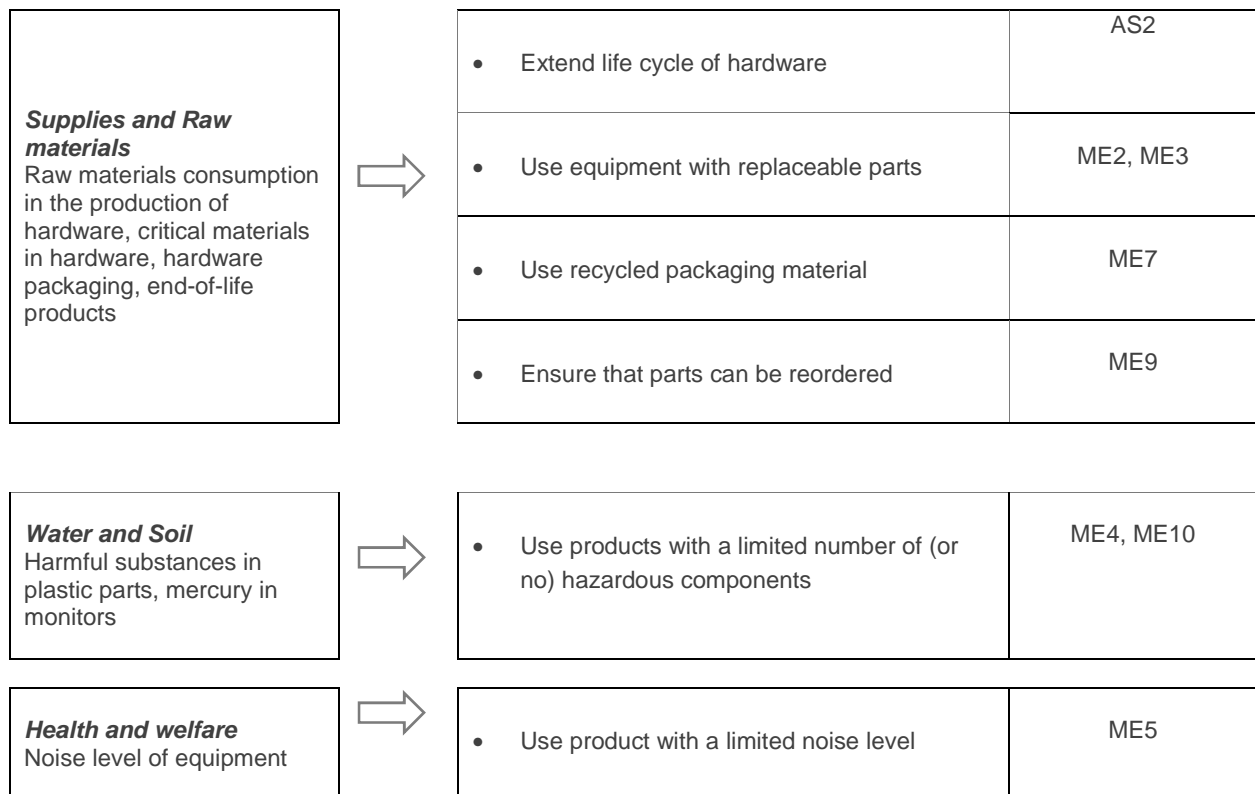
***Supplies and Raw materials***
Raw materials consumption in the production of hardware, critical materials in hardware, hardware packaging, end-of-life products

| | |
|---|---|
| • Extend life cycle of hardware | AS2 |
| • Use equipment with replaceable parts | ME2, ME3 |
| • Use recycled packaging material | ME7 |
| • Ensure that parts can be reordered | ME9 |

***Water and Soil***
Harmful substances in plastic parts, mercury in monitors

| | |
|---|---|
| • Use products with a limited number of (or no) hazardous components | ME4, ME10 |

***Health and welfare***
Noise level of equipment

| | |
|---|---|
| • Use product with a limited noise level | ME5 |